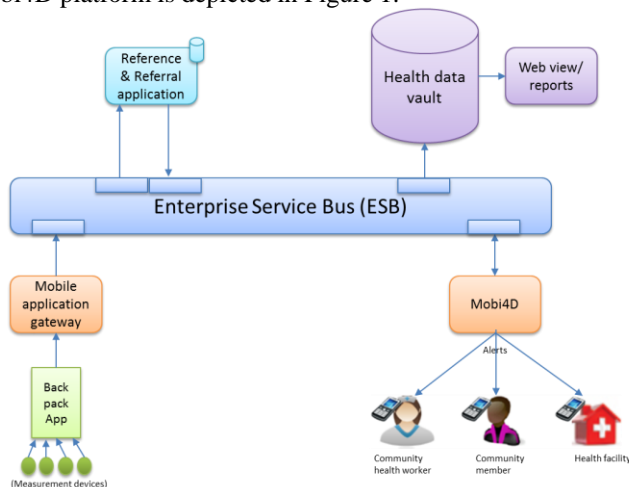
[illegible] platform is depicted in Figure 1.

Reference & Referral application

Health data vault

Web view/ reports

Enterprise Service Bus (ESB)

Mobile application gateway

Mobi4D

Alerts

Back pack App

(Measurement devices)

Community health worker

Community member

Health facility